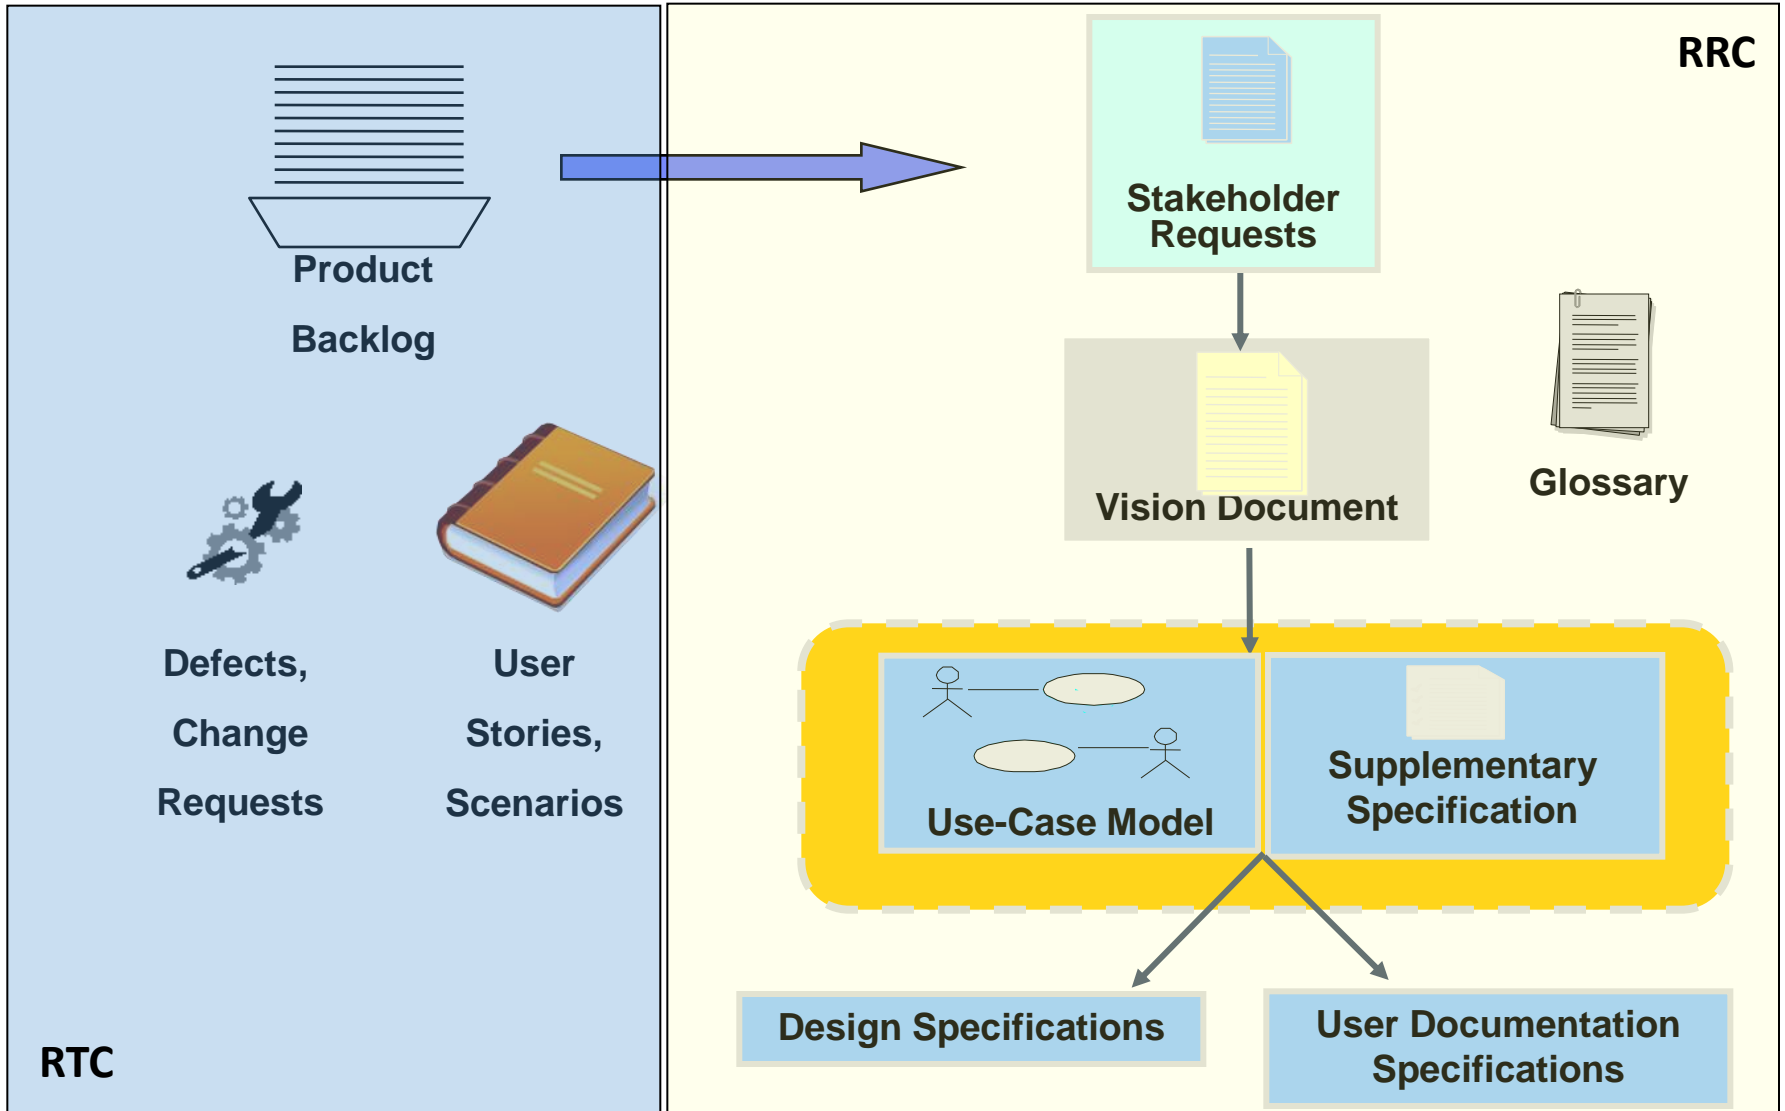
Product

Backlog

Defects,

Change

Requests

User

Stories,

Scenarios

RTC

RRC

Stakeholder Requests

Vision Document

Glossary

Use-Case Model

Supplementary Specification

Design Specifications

User Documentation Specifications